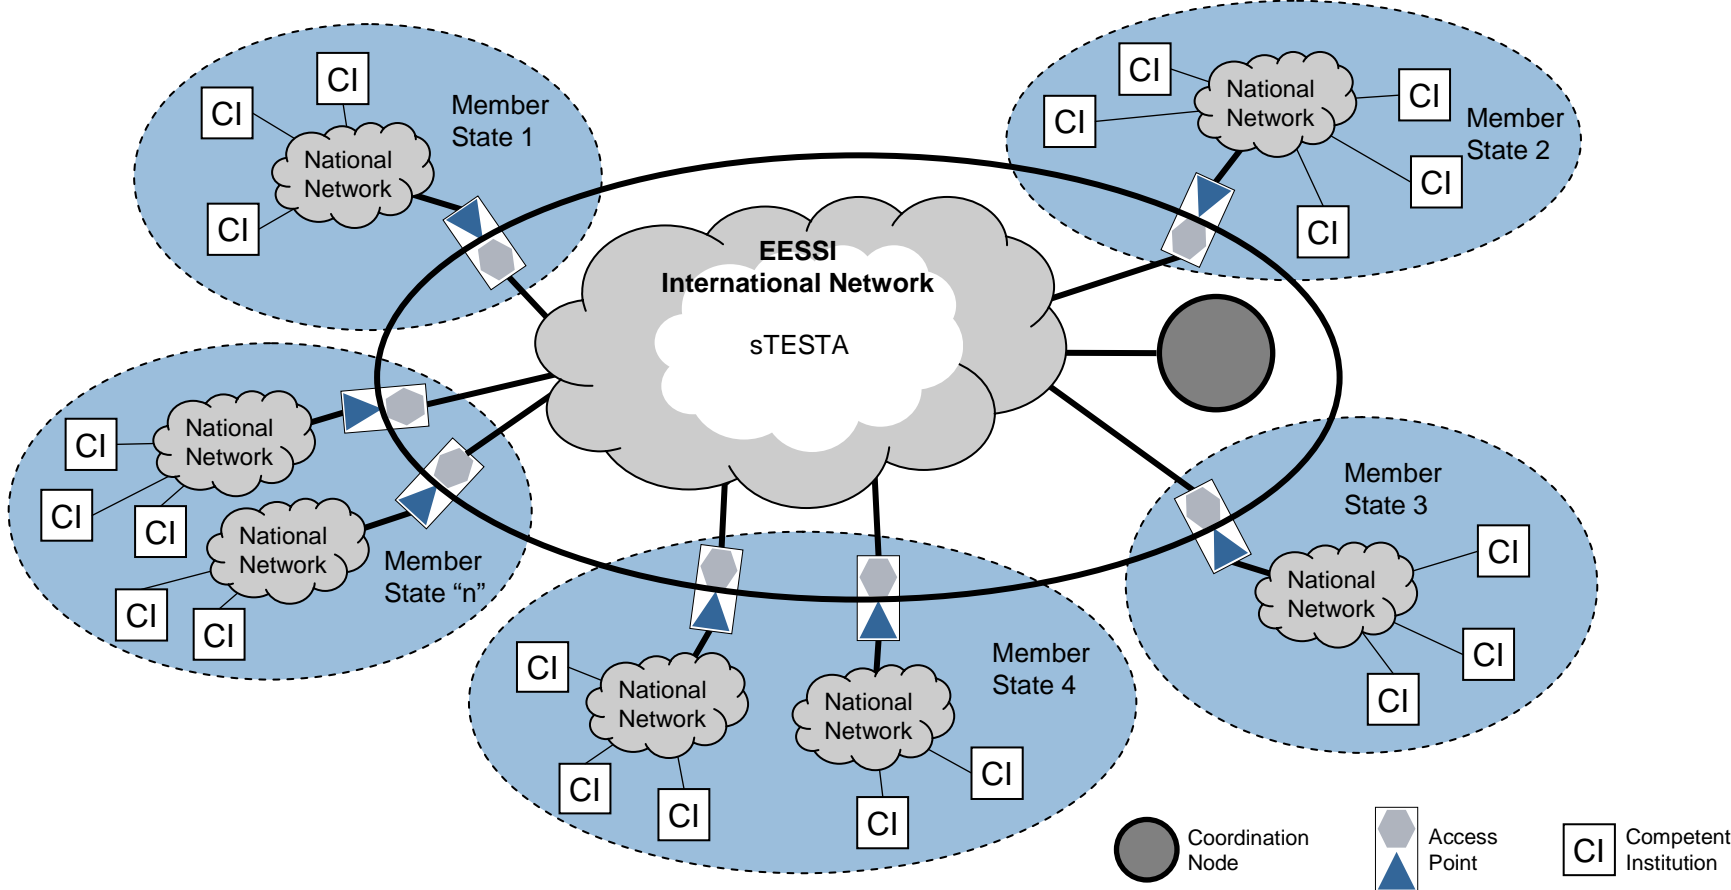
CI
CI
Member State 1
National Network
CI

CI
National Network
CI
CI
Member State 2
CI
CI

EESSI
International Network
sTESTA

CI
National Network
CI
CI
National Network
CI
CI
Member State "n"

Member State 3
National Network
CI
CI
CI

CI
National Network
CI
CI
National Network
Member State 4
CI
CI

Coordination Node
Access Point
CI Competent Institution